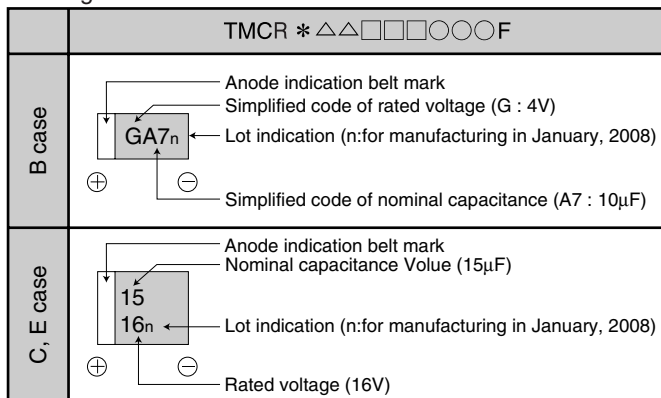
| | TMCR ＊△△□□□○○○F |
|---|---|
| B case | Anode indication belt mark<br>Simplified code of rated voltage (G : 4V)<br>GA7n ← Lot indication (n:for manufacturing in January, 2008)<br>⊕ ⊖<br>Simplified code of nominal capacitance (A7 : 10μF) |
| C, E case | Anode indication belt mark<br>Nominal capacitance Volue (15μF)<br>15<br>16n ← Lot indication (n:for manufacturing in January, 2008)<br>⊕ ⊖<br>Rated voltage (16V) |